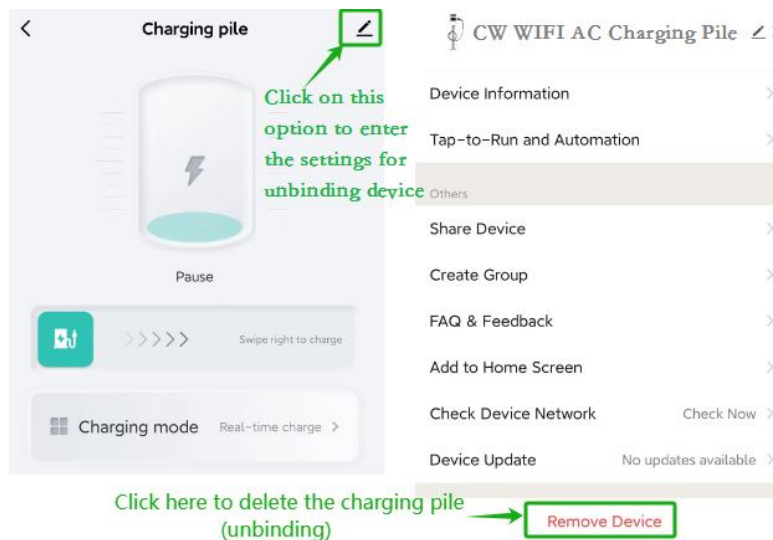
Charging pile

Click on this option to enter the settings for unbinding device

Pause

Swipe right to charge

Charging mode Real-time charge

CW WIFI AC Charging Pile

Device Information

Tap-to-Run and Automation

Others

Share Device

Create Group

FAQ & Feedback

Add to Home Screen

Check Device Network Check Now

Device Update No updates available

Click here to delete the charging pile (unbinding)

Remove Device